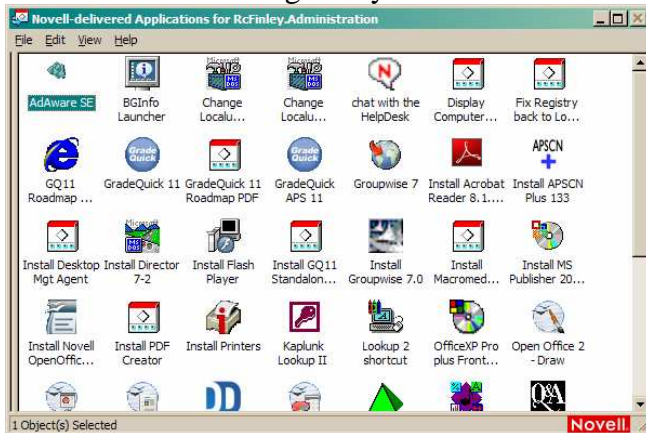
Novell-delivered Applications for RcFinley.Administration

File Edit View Help

AdAware SE
BGInfo Launcher
Change Localu...
Change Localu...
chat with the HelpDesk
Display Computer...
Fix Registry back to Lo...

GQ11 Roadmap ...
GradeQuick 11
GradeQuick 11 Roadmap PDF
GradeQuick APS 11
Groupwise 7
Install Acrobat Reader 8.1....
Install APSCN Plus 133

Install Desktop Mgt Agent
Install Director 7-2
Install Flash Player
Install GQ11 Standalon...
Install Groupwise 7.0
Install Macromed...
Install MS Publisher 20...

Install Novell OpenOffic...
Install PDF Creator
Install Printers
Kaplunk Lookup II
Lookup 2 shortcut
OfficeXP Pro plus Front...
Open Office 2 - Draw

1 Object(s) Selected
Novell